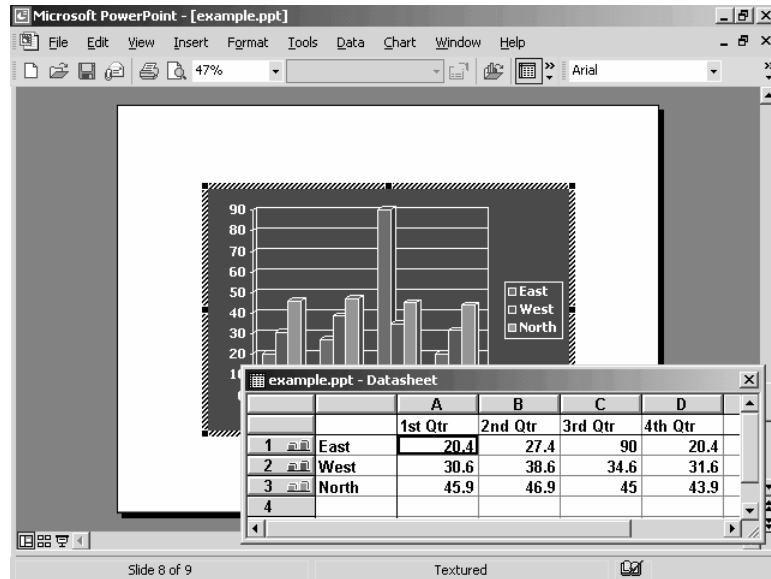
Microsoft PowerPoint - [example.ppt]

File Edit View Insert Format Tools Data Chart Window Help

47%

Arial

90
80
70
60
50
40
30
20
10

East
West
North

example.ppt - Datasheet

| | | A | B | C | D |
|---|---|---|---|---|---|
| | | 1st Qtr | 2nd Qtr | 3rd Qtr | 4th Qtr |
| 1 | East | 20.4 | 27.4 | 90 | 20.4 |
| 2 | West | 30.6 | 38.6 | 34.6 | 31.6 |
| 3 | North | 45.9 | 46.9 | 45 | 43.9 |
| 4 | | | | | |

Slide 8 of 9

Textured